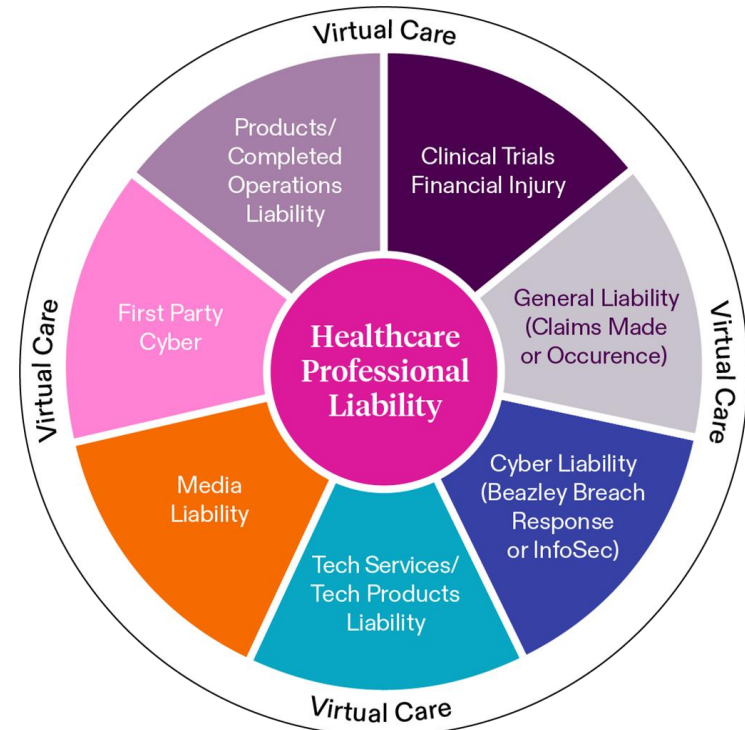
Virtual Care

Products/ Completed Operations Liability

Clinical Trials Financial Injury

General Liability (Claims Made or Occurence)

Virtual Care

Cyber Liability (Beazley Breach Response or InfoSec)

Tech Services/ Tech Products Liability

Virtual Care

Media Liability

First Party Cyber

Virtual Care

Healthcare Professional Liability